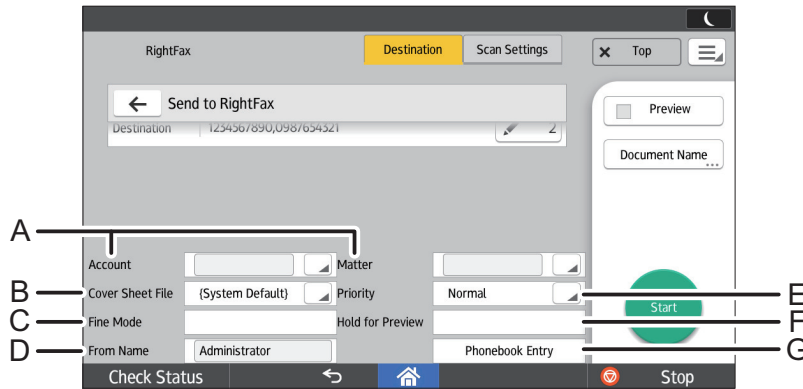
RightFax

Destination

Scan Settings

Top

Send to RightFax

Destination 1234567890,0987654321

2

Preview

Document Name

A

Account

Matter

B

Cover Sheet File

(System Default)

Priority

Normal

E

C

Fine Mode

Hold for Preview

F

D

From Name

Administrator

Phonebook Entry

G

Start

Check Status

Stop